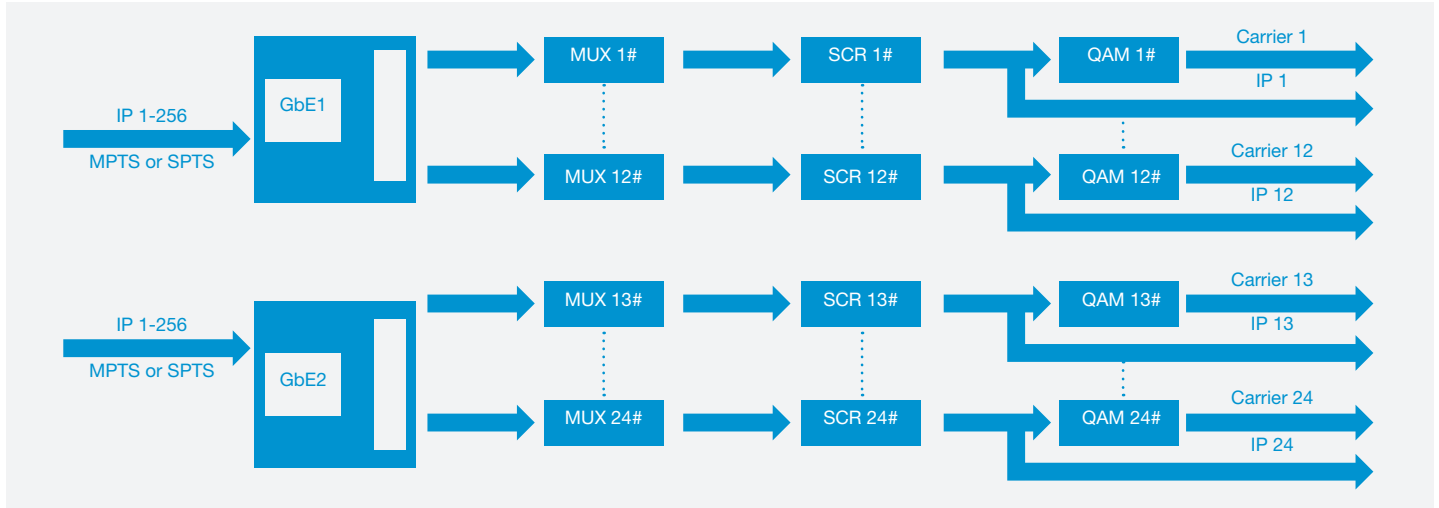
IP 1-256
MPTS or SPTS

GbE1

MUX 1#
MUX 12#

SCR 1#
SCR 12#

QAM 1#
QAM 12#

Carrier 1
IP 1
Carrier 12
IP 12

IP 1-256
MPTS or SPTS

GbE2

MUX 13#
MUX 24#

SCR 13#
SCR 24#

QAM 13#
QAM 24#

Carrier 13
IP 13
Carrier 24
IP 24